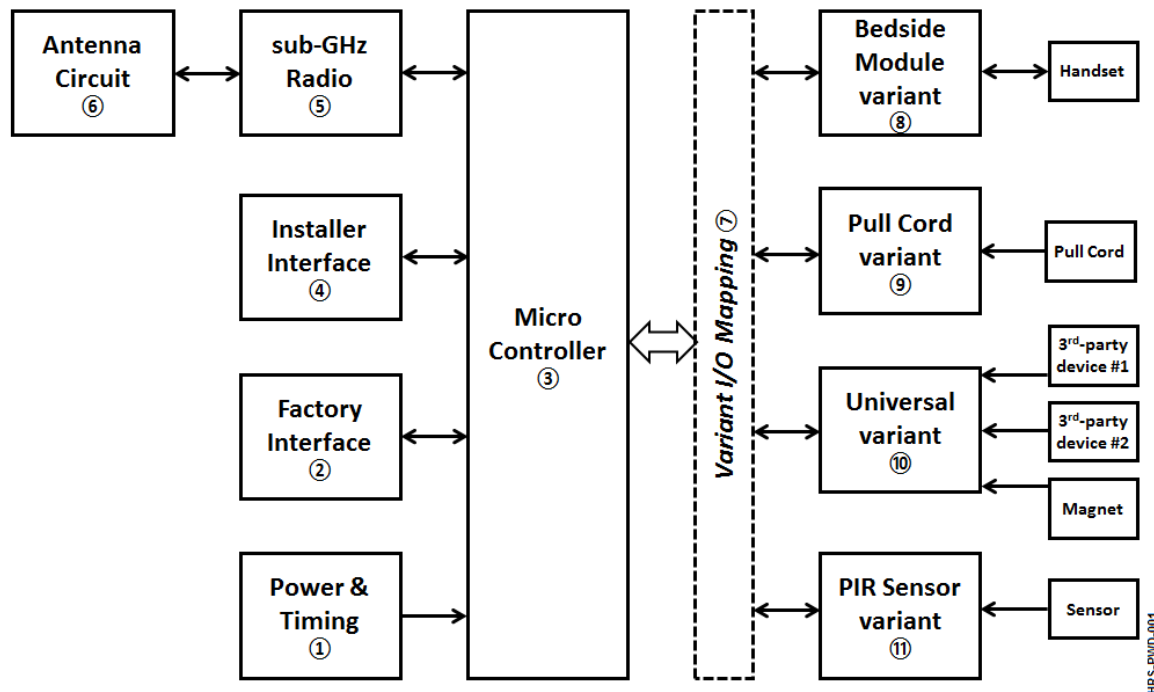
Antenna Circuit
⑥

sub-GHz Radio
⑤

Installer Interface
④

Factory Interface
②

Power & Timing
①

Micro Controller
③

Variant I/O Mapping ⑦

Bedside Module variant
⑧

Handset

Pull Cord variant
⑨

Pull Cord

Universal variant
⑩

3$^{rd}$-party device #1

3$^{rd}$-party device #2

Magnet

PIR Sensor variant
⑪

Sensor

HRS-PWD-001